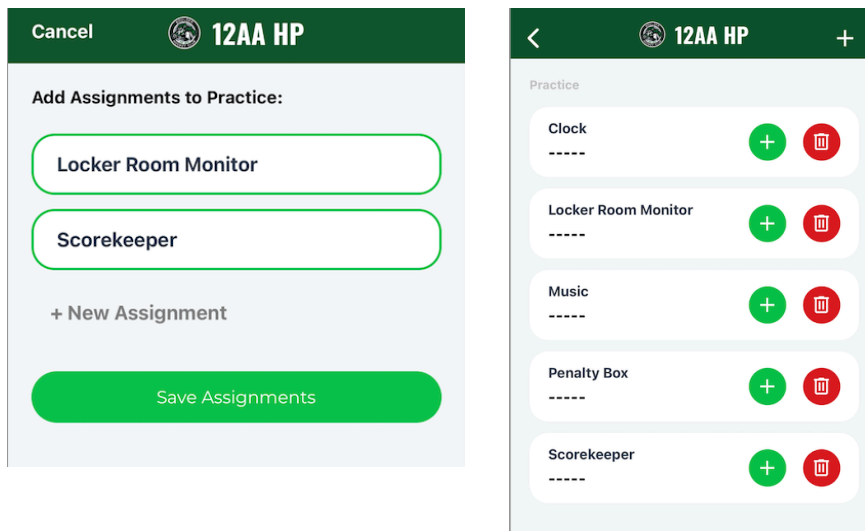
Cancel 12AA HP

Add Assignments to Practice:

Locker Room Monitor

Scorekeeper

+ New Assignment

Save Assignments

< 12AA HP +

Practice

Clock
-----

Locker Room Monitor
-----

Music
-----

Penalty Box
-----

Scorekeeper
-----